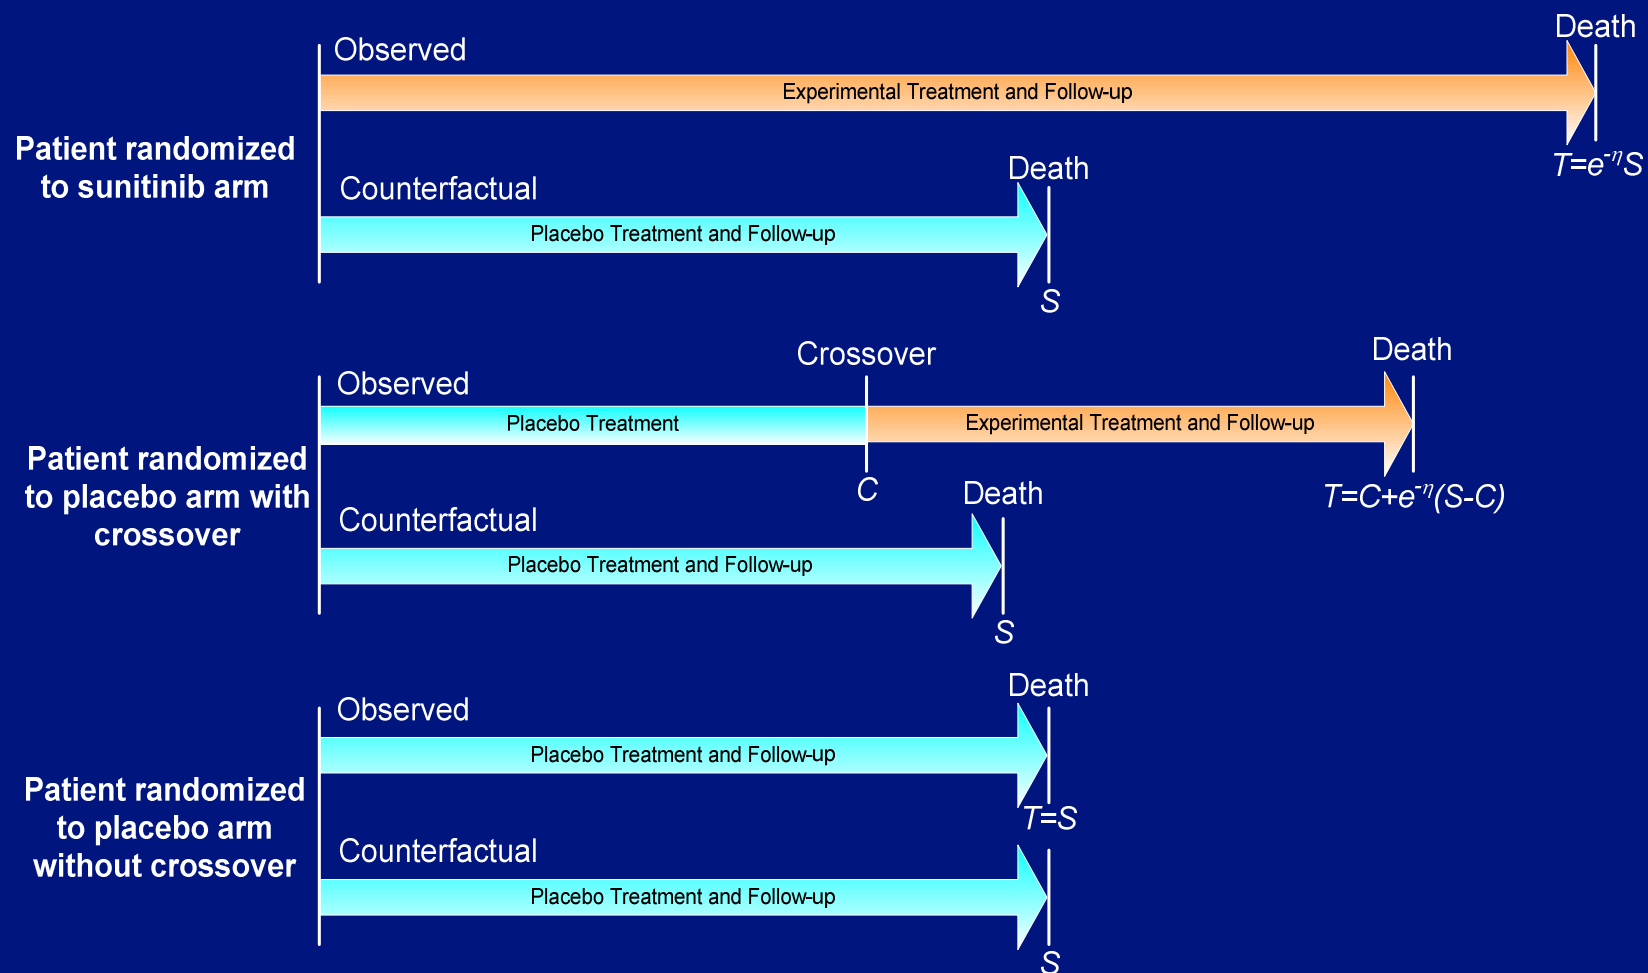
Patient randomized to sunitinib arm

Observed

Death

Experimental Treatment and Follow-up

$T=e^{-\eta}S$

Counterfactual

Death

Placebo Treatment and Follow-up

$S$

Patient randomized to placebo arm with crossover

Observed

Crossover

Death

Placebo Treatment

Experimental Treatment and Follow-up

$C$

$T=C+e^{-\eta}(S-C)$

Counterfactual

Death

Placebo Treatment and Follow-up

$S$

Patient randomized to placebo arm without crossover

Observed

Death

Placebo Treatment and Follow-up

$T=S$

Counterfactual

Placebo Treatment and Follow-up

$S$